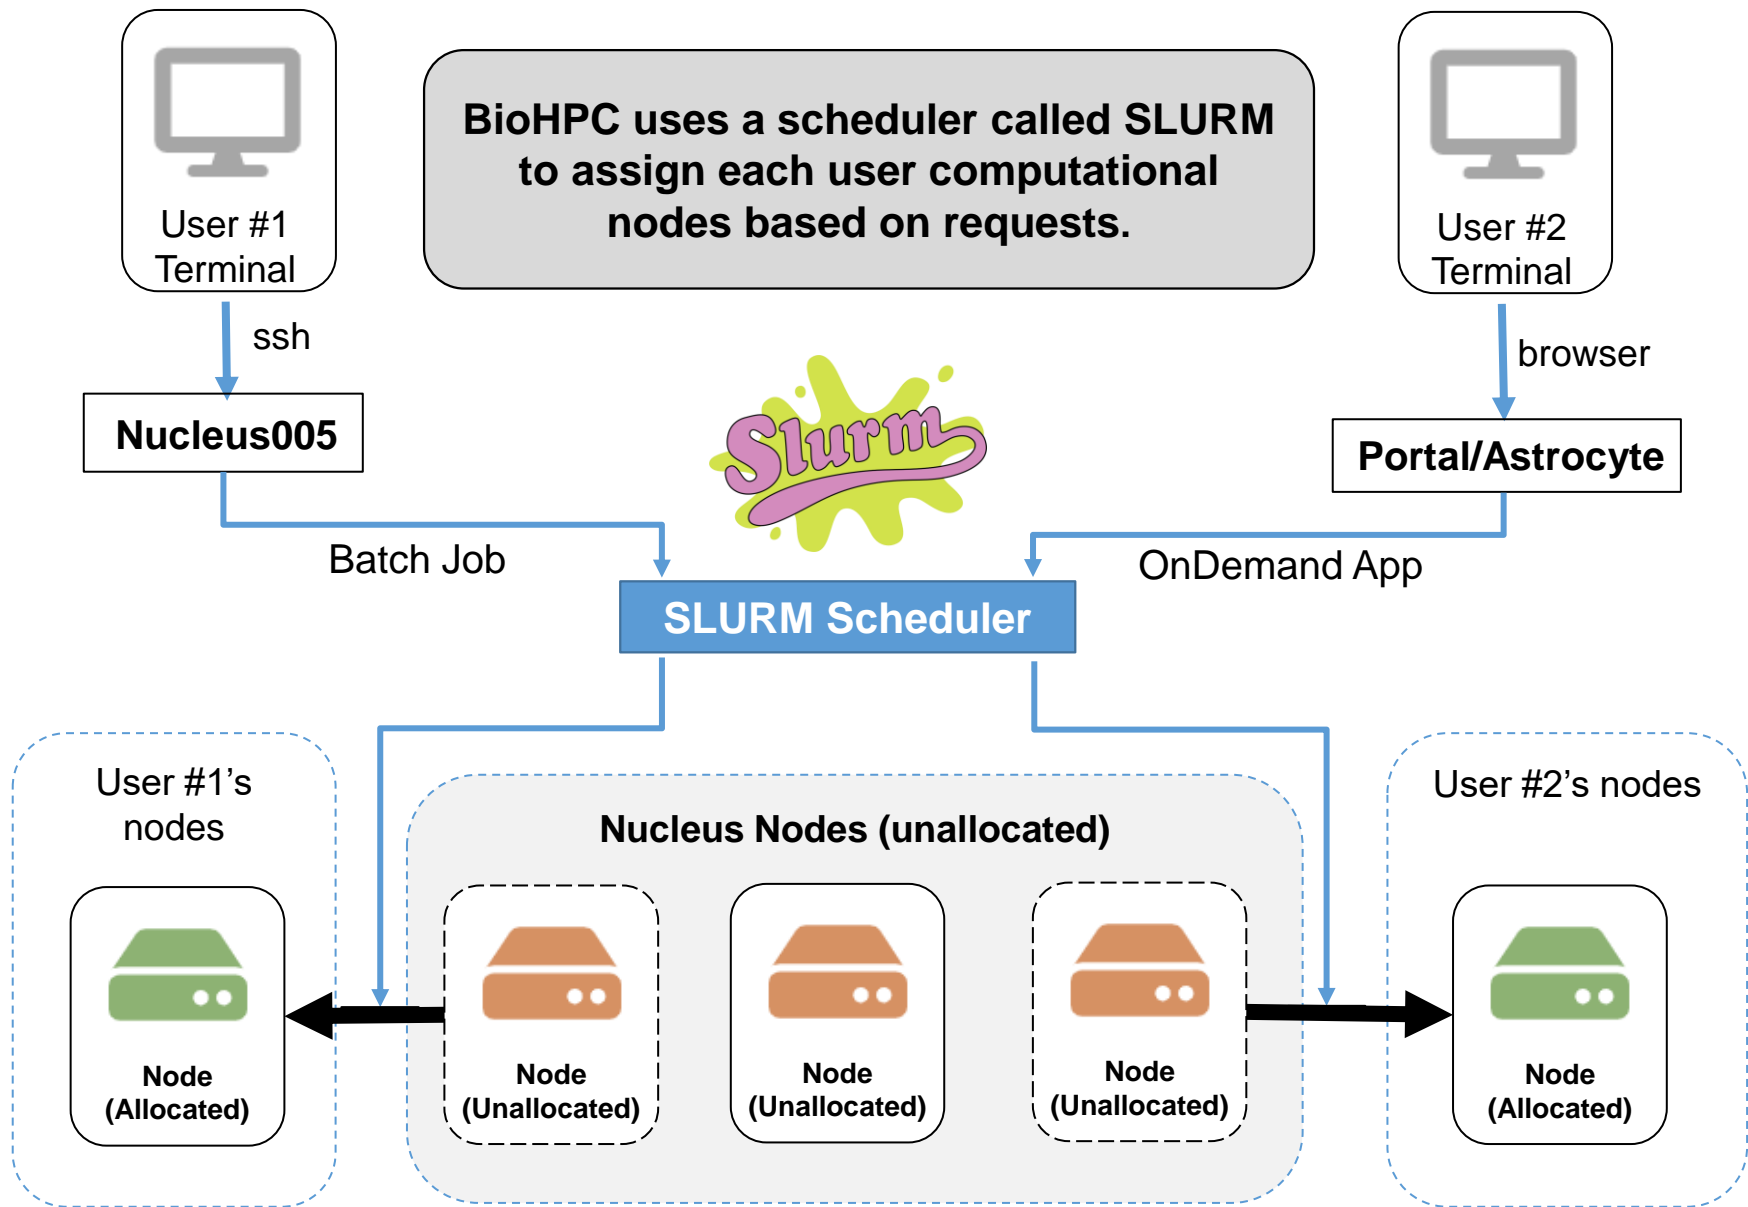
User #1 Terminal

BioHPC uses a scheduler called SLURM to assign each user computational nodes based on requests.

User #2 Terminal

ssh

browser

Nucleus005

Slurm

Portal/Astrocyte

Batch Job

OnDemand App

SLURM Scheduler

User #1's nodes

Nucleus Nodes (unallocated)

User #2's nodes

Node (Allocated)

Node (Unallocated)

Node (Unallocated)

Node (Unallocated)

Node (Allocated)